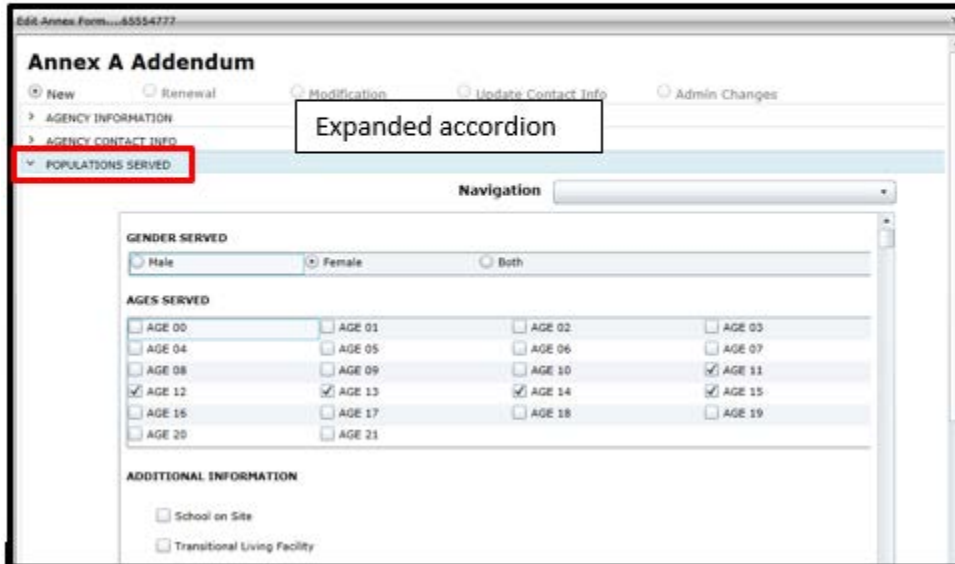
Edit Annex Form....65554777

Annex A Addendum

New Renewal Modification Update Contact Info Admin Changes

> AGENCY INFORMATION

> AGENCY CONTACT INFO

Expanded accordion

POPULATIONS SERVED

Navigation

GENDER SERVED

Male Female Both

AGES SERVED

| | | | |
|---|---|---|---|
| AGE 00 | AGE 01 | AGE 02 | AGE 03 |
| AGE 04 | AGE 05 | AGE 06 | AGE 07 |
| AGE 08 | AGE 09 | AGE 10 | AGE 11 |
| AGE 12 | AGE 13 | AGE 14 | AGE 15 |
| AGE 16 | AGE 17 | AGE 18 | AGE 19 |
| AGE 20 | AGE 21 | | |

ADDITIONAL INFORMATION

School on Site

Transitional Living Facility